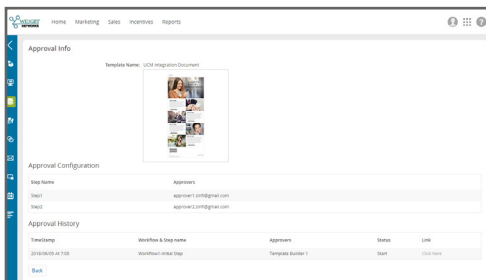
WIDGET NETWORKS

Home Marketing Sales Incentives Reports

Approval Info

Template Name: UCM Integration Document

Approval Configuration

| Step Name | Approvers |
|---|---|
| Step1 | approver1.bmf@gmail.com |
| Step2 | approver2.bmf@gmail.com |

Approval History

| TimeStamp | Workflow & Step name | Approvers | Status | Link |
|---|---|---|---|---|
| 2018/06/05 at 7:00 | Workflow1-Initial Step | Template Builder 1 | Start | Click here |

Back